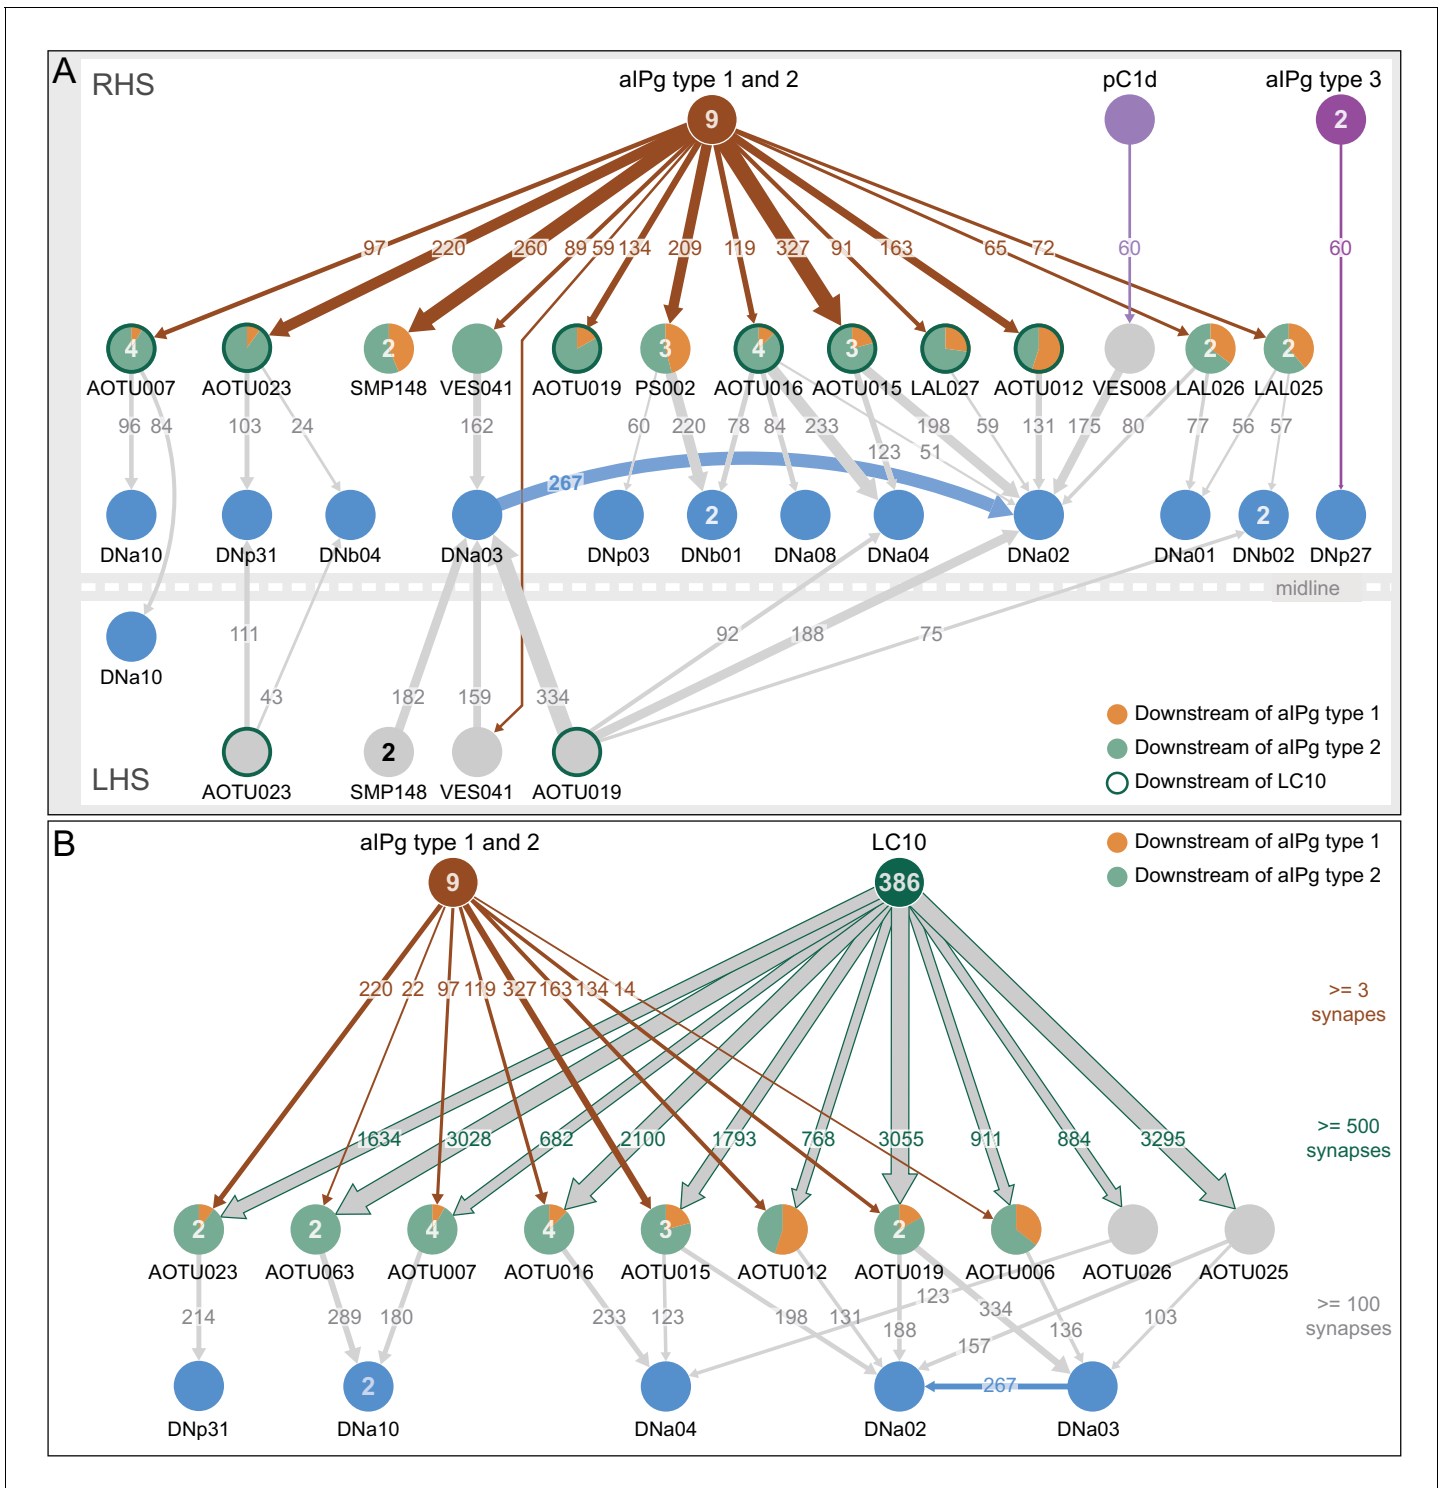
A RHS

aIPg type 1 and 2
9
pC1d
aIPg type 3
2

97 220 260 89 59 134 209 119 327 91 163 65 72 60 60

4 AOTU007
AOTU023
2 SMP148
VES041
AOTU019
3 PS002
4 AOTU016
3 AOTU015
LAL027
AOTU012
VES008
2 LAL026
2 LAL025

96 84 103 24 162 60 220 78 84 233 198 59 131 175 80 77 56 57
123 51
267

DNa10 DNp31 DNb04 DNa03 DNp03 2 DNb01 DNa08 DNa04 DNa02 DNa01 2 DNb02 DNp27

midline

DNa10
111
43
182 159 334
92 188 75

LHS
AOTU023
2 SMP148
VES041
AOTU019

Downstream of aIPg type 1
Downstream of aIPg type 2
Downstream of LC10

B
aIPg type 1 and 2
9
LC10
386
Downstream of aIPg type 1
Downstream of aIPg type 2

220 22 97 119 327 163 134 14
>= 3 synapses
1634 3028 682 2100 1793 768 3055 911 884 3295
>= 500 synapses

2 AOTU023
2 AOTU063
4 AOTU007
4 AOTU016
3 AOTU015
AOTU012
2 AOTU019
AOTU006
AOTU026
AOTU025

214 289 180 233 123 198 131 123 188 334 157 136 103
>= 100 synapses

DNp31
2 DNa10
DNa04
DNa02
267
DNa03